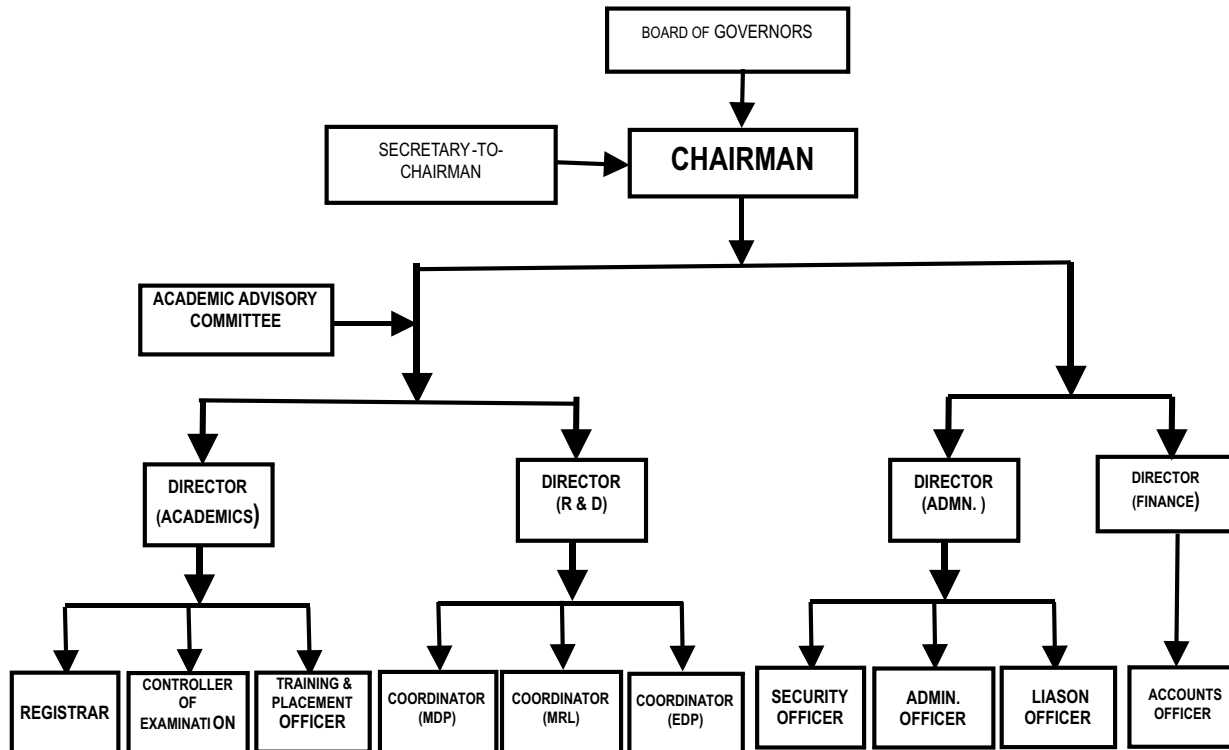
BOARD OF GOVERNORS

SECRETARY-TO-CHAIRMAN

CHAIRMAN

ACADEMIC ADVISORY COMMITTEE

DIRECTOR (ACADEMICS)

DIRECTOR (R & D)

DIRECTOR (ADMN. )

DIRECTOR (FINANCE)

REGISTRAR

CONTROLLER OF EXAMINATI ON

TRAINING & PLACEMENT OFFICER

COORDINATOR (MDP)

COORDINATOR (MRL)

COORDINATOR (EDP)

SECURITY OFFICER

ADMIN. OFFICER

LIASON OFFICER

ACCOUNTS OFFICER